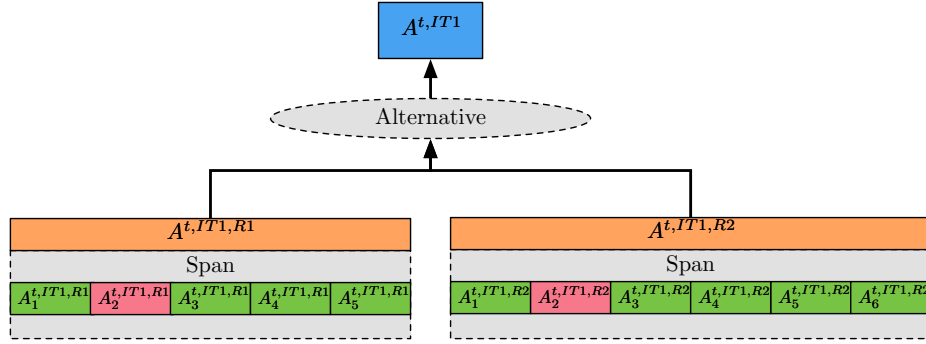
$A^{t,IT1}$

Alternative

$A^{t,IT1,R1}$

Span

$A_1^{t,IT1,R1}$ $A_2^{t,IT1,R1}$ $A_3^{t,IT1,R1}$ $A_4^{t,IT1,R1}$ $A_5^{t,IT1,R1}$

$A^{t,IT1,R2}$

Span

$A_1^{t,IT1,R2}$ $A_2^{t,IT1,R2}$ $A_3^{t,IT1,R2}$ $A_4^{t,IT1,R2}$ $A_5^{t,IT1,R2}$ $A_6^{t,IT1,R2}$